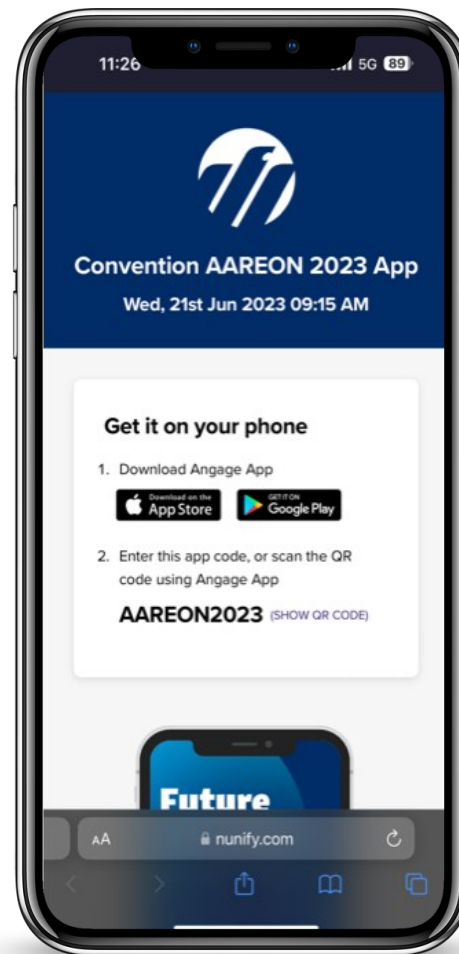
11:26

5G 89

Convention AAREON 2023 App

Wed, 21st Jun 2023 09:15 AM

Get it on your phone

1. Download Angage App

Download on the App Store

GET IT ON Google Play

2. Enter this app code, or scan the QR code using Angage App

AAREON2023 (SHOW QR CODE)

Future

AA

nunify.com